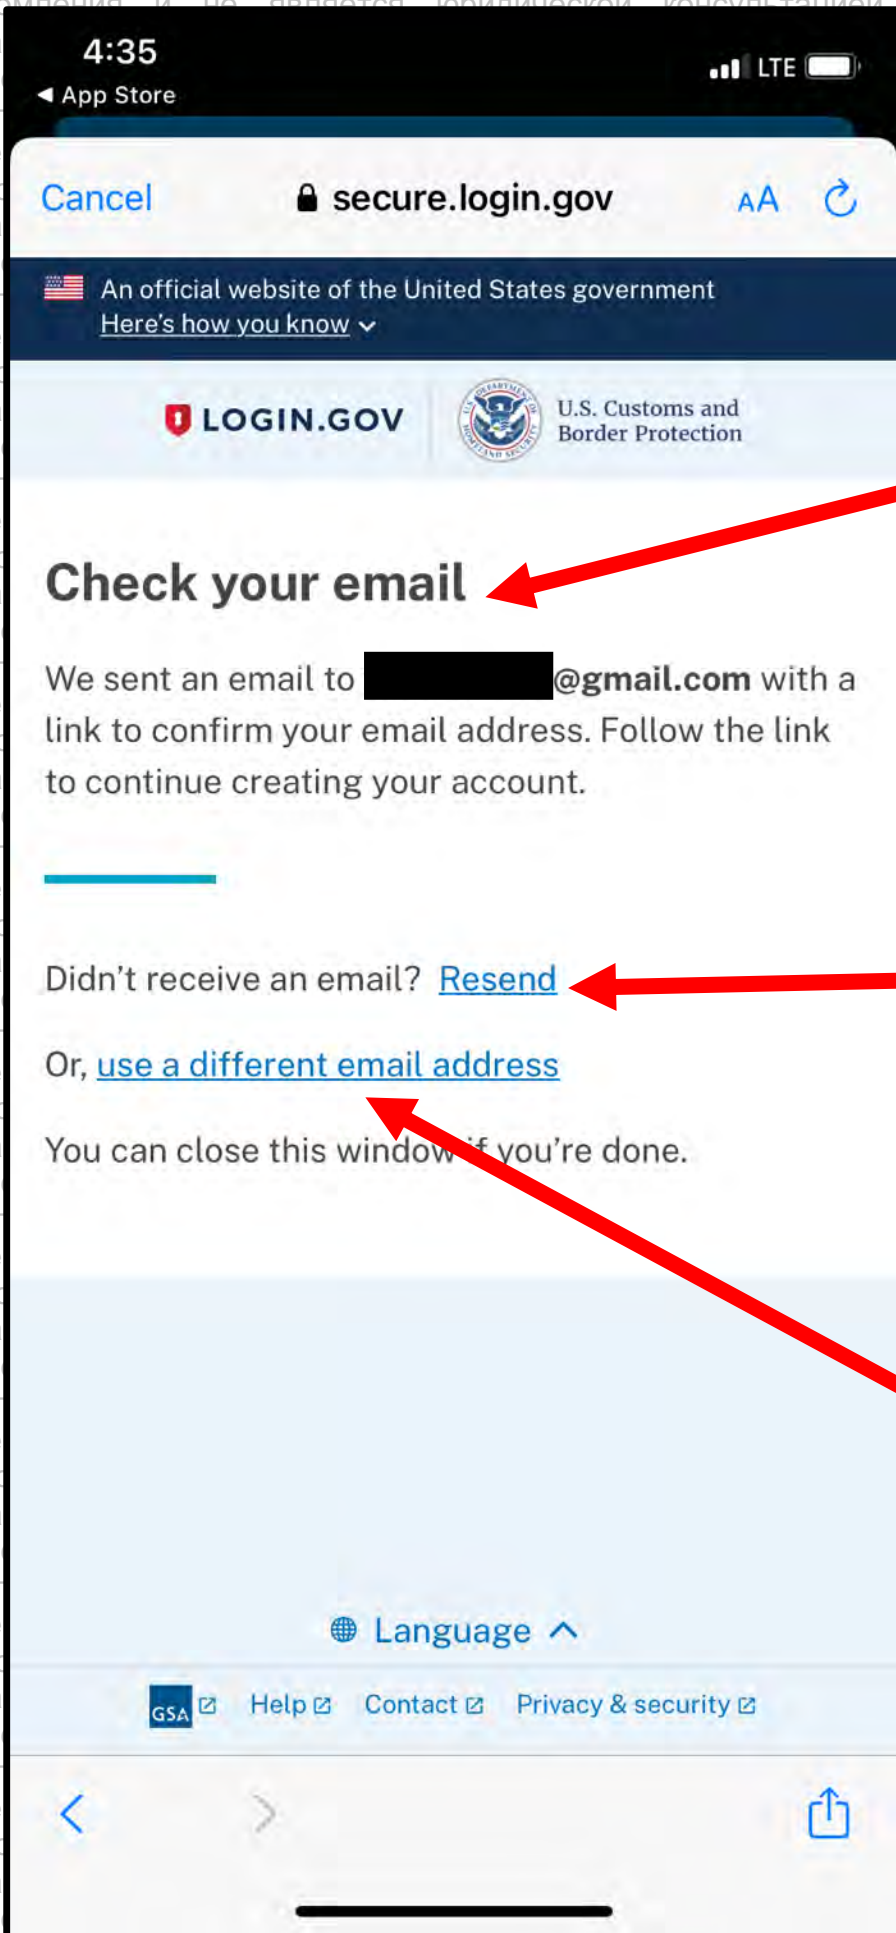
4:35
◀ App Store
LTE

Cancel secure.login.gov AA

An official website of the United States government
Here's how you know

LOGIN.GOV U.S. Customs and Border Protection

Check your email

We sent an email to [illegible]@gmail.com with a link to confirm your email address. Follow the link to continue creating your account.

Didn't receive an email? Resend

Or, use a different email address

You can close this window if you're done.

Language

GSA Help Contact Privacy & security